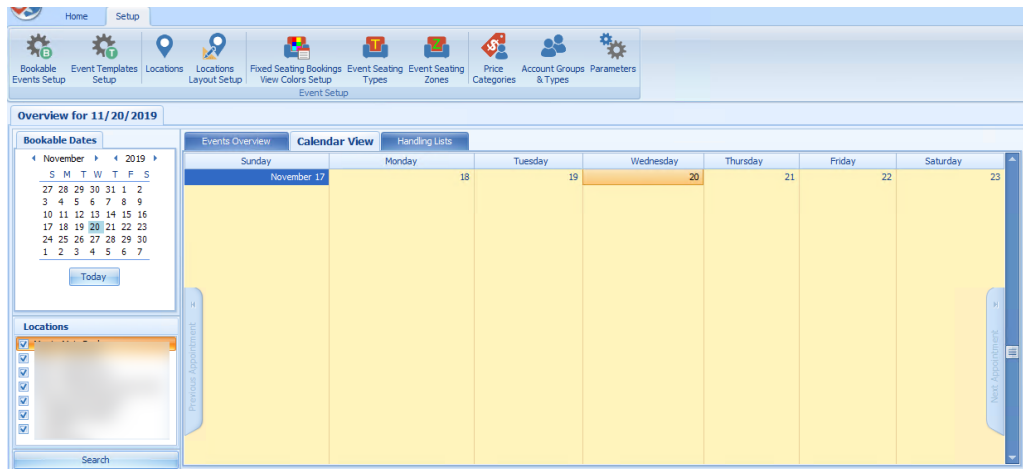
Home Setup

Bookable Events Setup | Event Templates Setup | Locations | Locations Layout Setup | Fixed Seating Bookings View Colors Setup | Event Seating Types | Event Seating Zones | Price Categories | Account Groups & Types | Parameters

Event Setup

Overview for 11/20/2019

Bookable Dates

November 2019

| S | M | T | W | T | F | S |
|---|---|---|---|---|---|---|
| 27 | 28 | 29 | 30 | 31 | 1 | 2 |
| 3 | 4 | 5 | 6 | 7 | 8 | 9 |
| 10 | 11 | 12 | 13 | 14 | 15 | 16 |
| 17 | 18 | 19 | 20 | 21 | 22 | 23 |
| 24 | 25 | 26 | 27 | 28 | 29 | 30 |
| 1 | 2 | 3 | 4 | 5 | 6 | 7 |

Today

Locations

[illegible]

Search

Events Overview | Calendar View | Handling Lists

| Sunday | Monday | Tuesday | Wednesday | Thursday | Friday | Saturday |
|---|---|---|---|---|---|---|
| November 17 | 18 | 19 | 20 | 21 | 22 | 23 |

Previous Appointment

Next Appointment